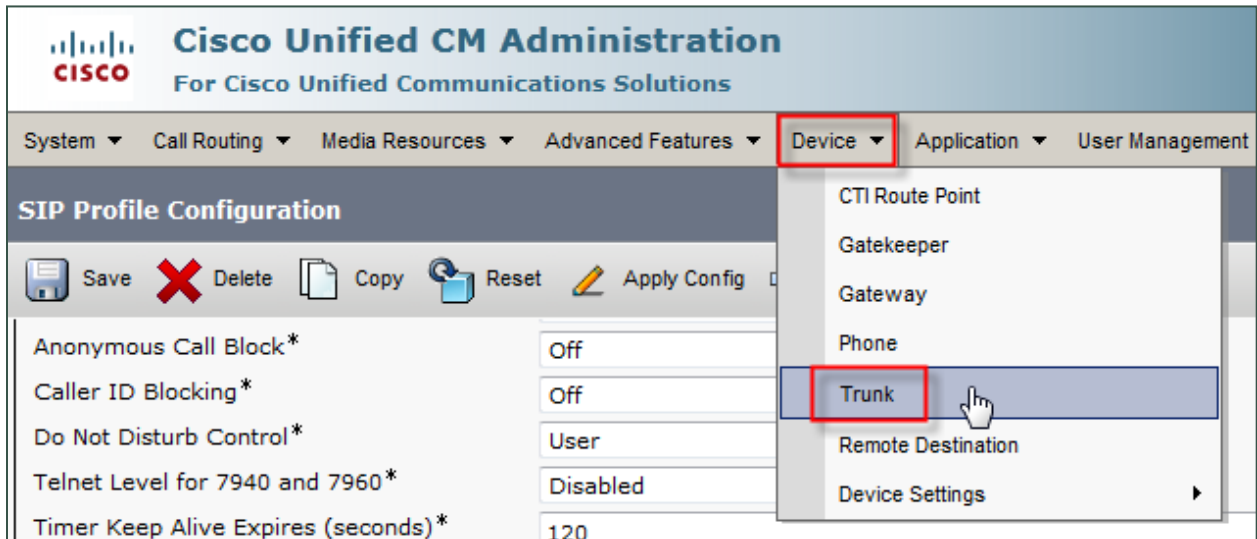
cisco

Cisco Unified CM Administration
For Cisco Unified Communications Solutions

System ▼ Call Routing ▼ Media Resources ▼ Advanced Features ▼ Device ▼ Application ▼ User Management

SIP Profile Configuration

Save Delete Copy Reset Apply Config

CTI Route Point
Gatekeeper
Gateway
Phone
Trunk
Remote Destination
Device Settings ▸

Anonymous Call Block* Off
Caller ID Blocking* Off
Do Not Disturb Control* User
Telnet Level for 7940 and 7960* Disabled
Timer Keep Alive Expires (seconds)* 120